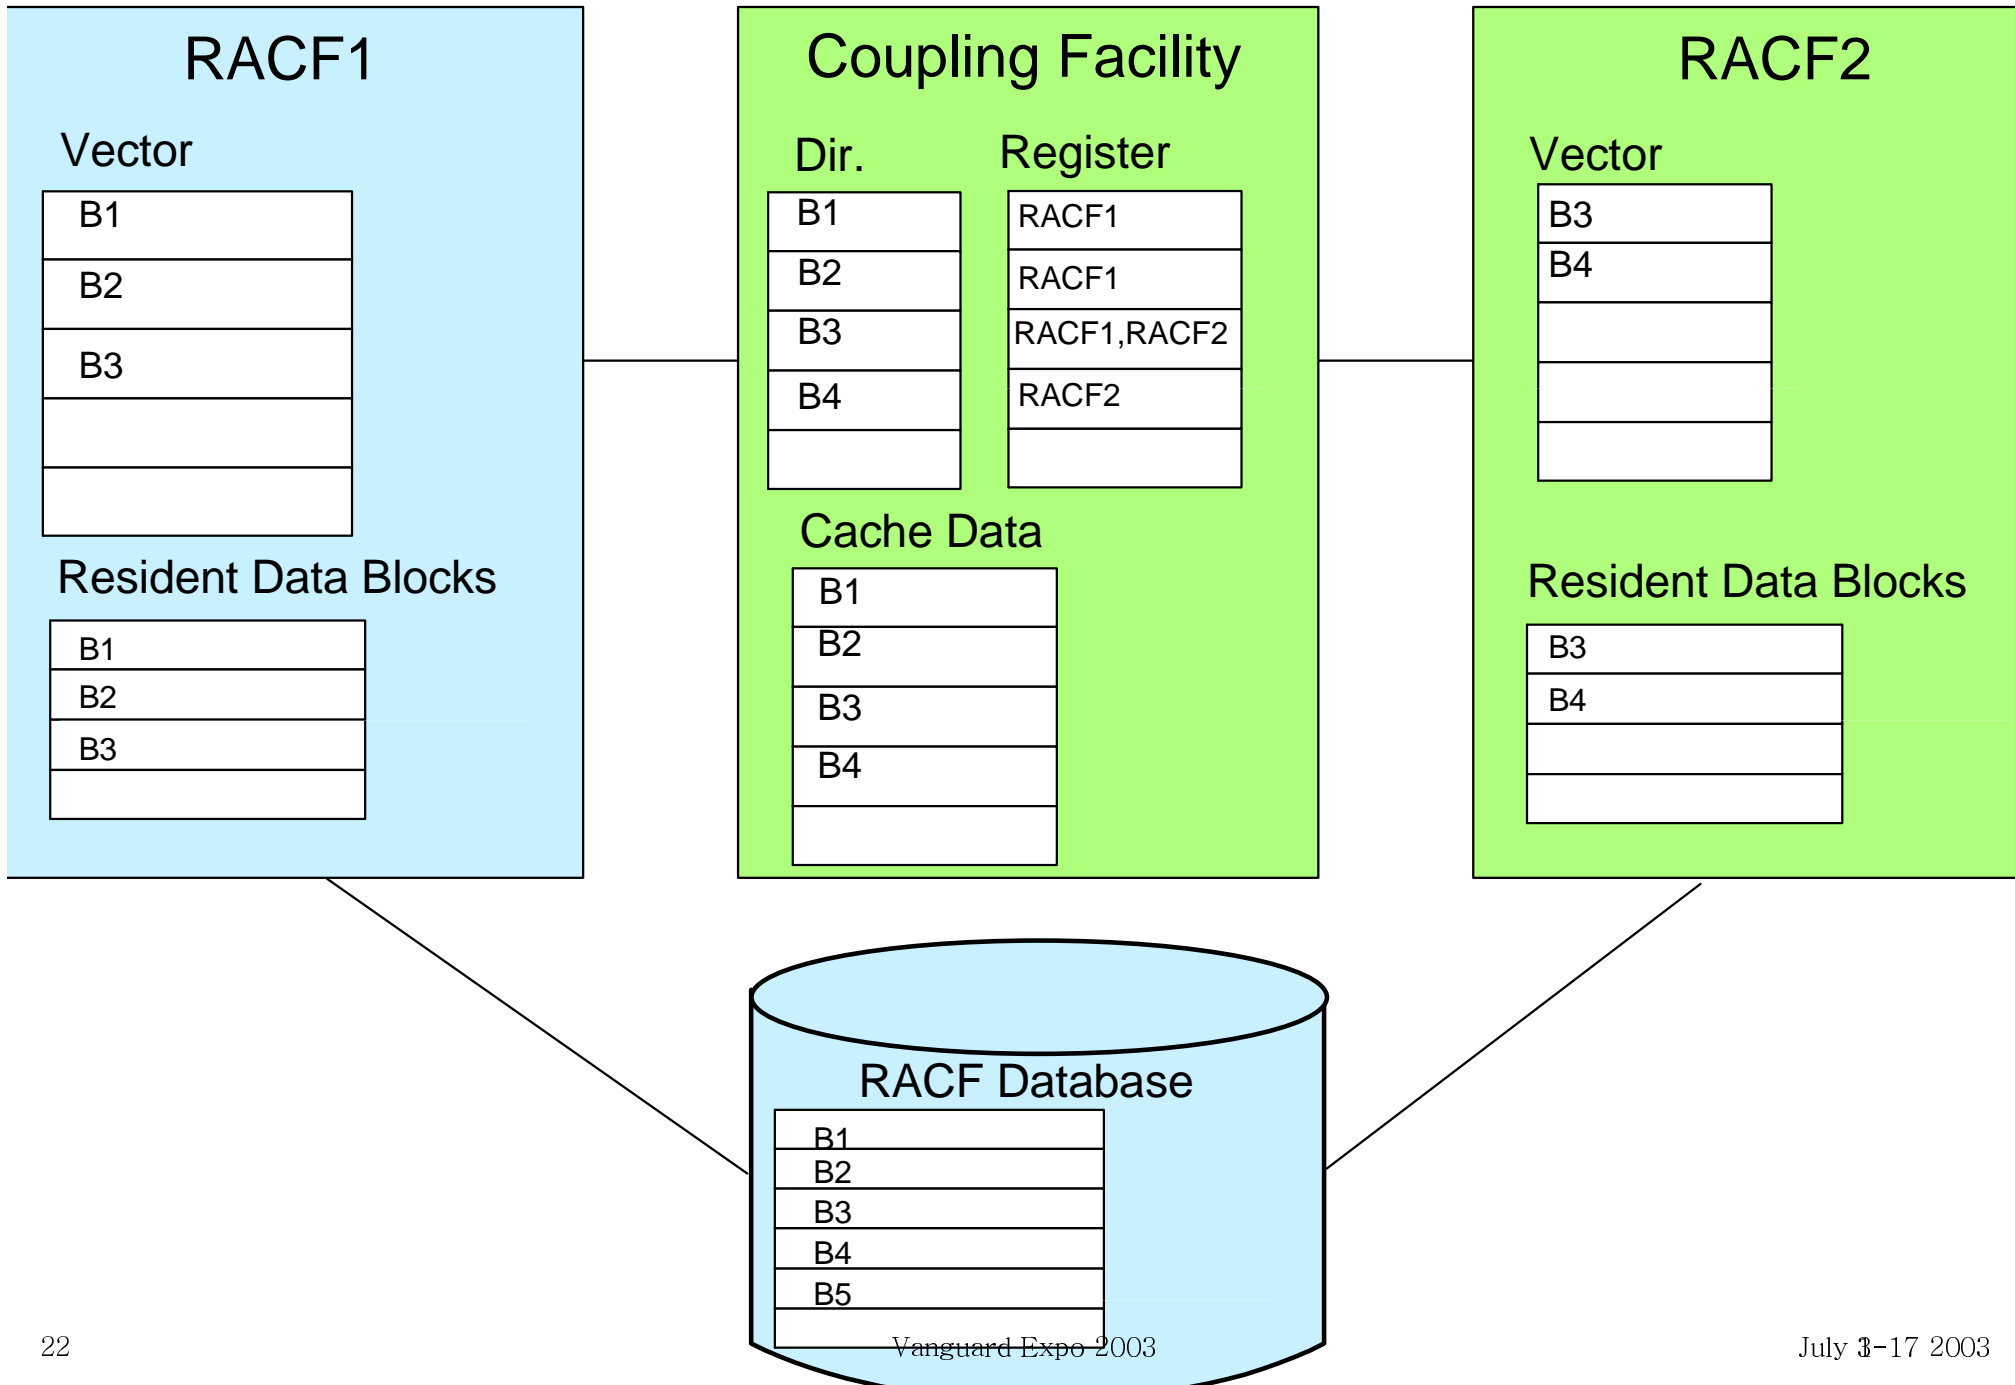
RACF1

Vector

| B1 |
|---|
| B2 |
| B3 |
| |
| |

Resident Data Blocks

| B1 |
|---|
| B2 |
| B3 |
| |

Coupling Facility

Dir.

| B1 |
|---|
| B2 |
| B3 |
| B4 |
| |

Register

| RACF1 |
|---|
| RACF1 |
| RACF1,RACF2 |
| RACF2 |
| |

Cache Data

| B1 |
|---|
| B2 |
| B3 |
| B4 |
| |

RACF2

Vector

| B3 |
|---|
| B4 |
| |
| |
| |

Resident Data Blocks

| B3 |
|---|
| B4 |
| |
| |

RACF Database

| B1 |
|---|
| B2 |
| B3 |
| B4 |
| B5 |
| |

22

Vanguard Expo 2003

July 13-17 2003